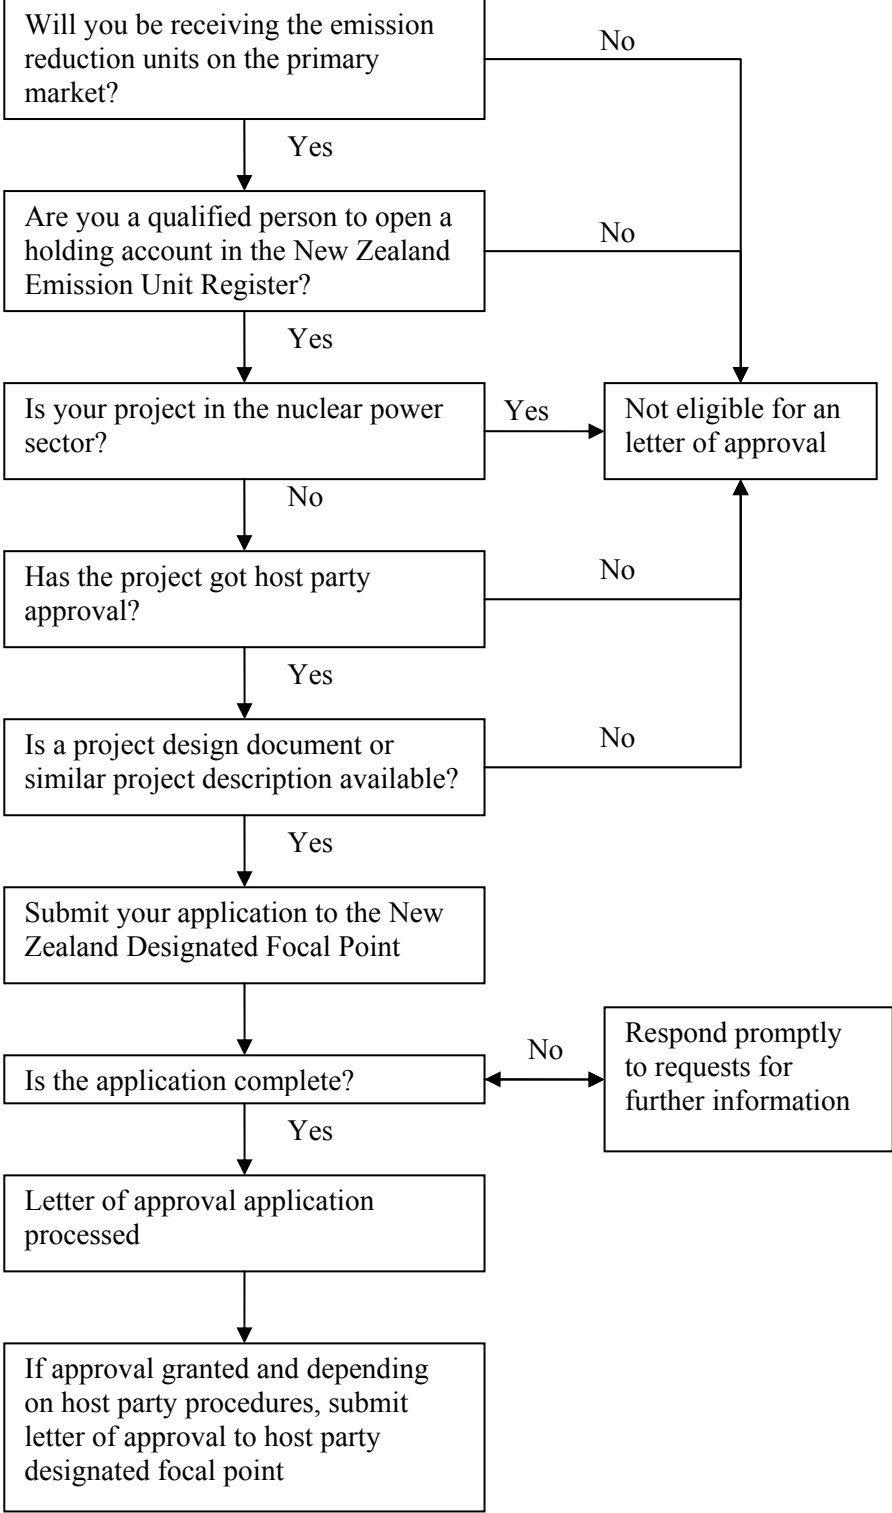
Will you be receiving the emission reduction units on the primary market?

No

Yes

Are you a qualified person to open a holding account in the New Zealand Emission Unit Register?

No

Yes

Is your project in the nuclear power sector?

Yes

Not eligible for an letter of approval

No

Has the project got host party approval?

No

Yes

Is a project design document or similar project description available?

No

Yes

Submit your application to the New Zealand Designated Focal Point

Is the application complete?

No

Respond promptly to requests for further information

Yes

Letter of approval application processed

If approval granted and depending on host party procedures, submit letter of approval to host party designated focal point